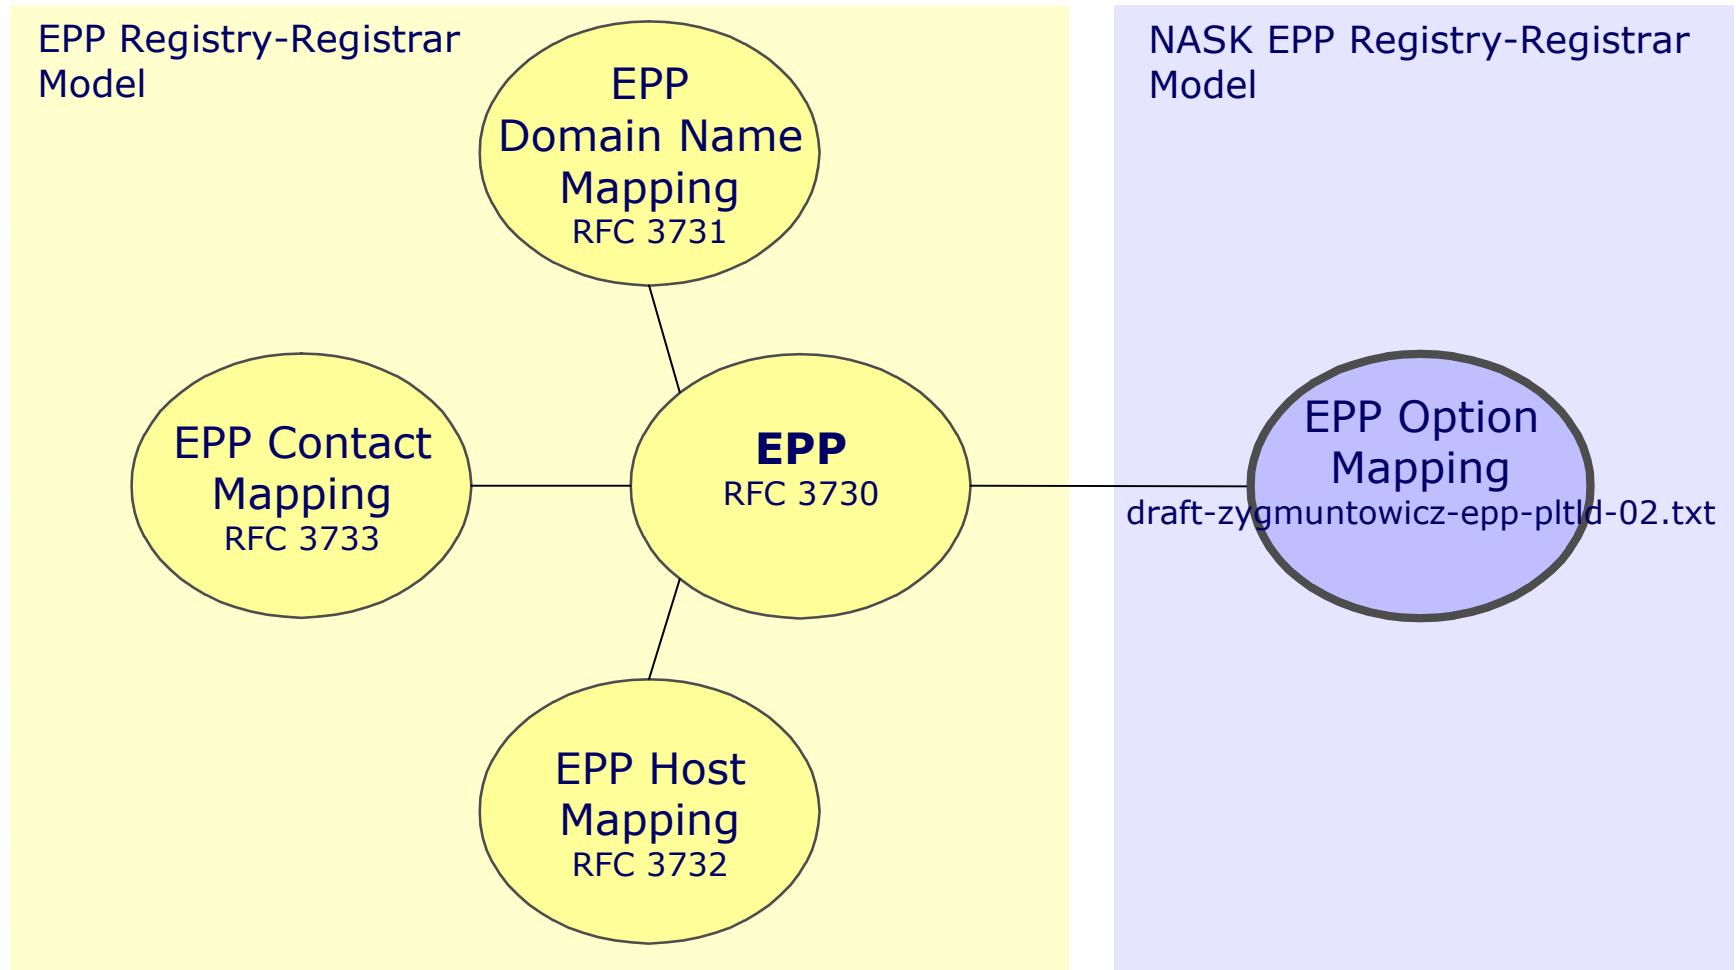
EPP Registry-Registrar Model

EPP Domain Name Mapping
RFC 3731

EPP Contact Mapping
RFC 3733

EPP
RFC 3730

EPP Host Mapping
RFC 3732

NASK EPP Registry-Registrar Model

EPP Option Mapping
draft-zygmuntowicz-epp-pltld-02.txt